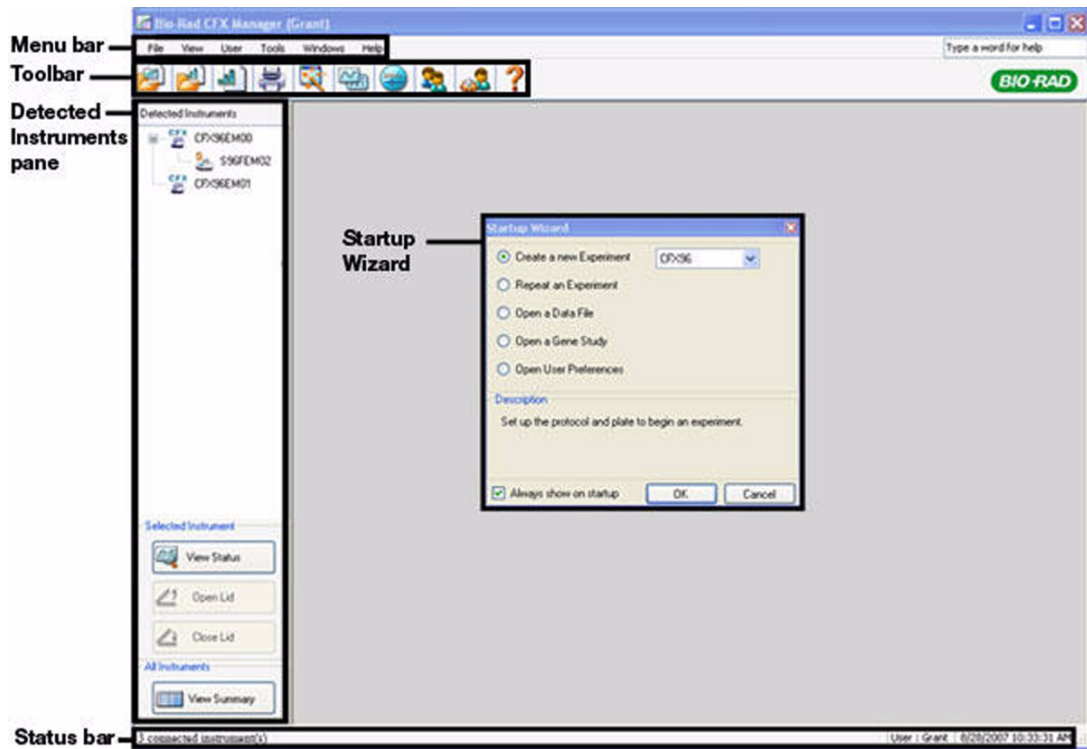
Bio-Rad CFX Manager (Grant)

Menu bar
File View User Tools Windows Help
Type a word for help

Toolbar
BIO-RAD

Detected Instruments pane
Detected Instruments
CFX96EM00
S96FEM02
CFX96EM01

Startup Wizard
Startup Wizard
Create a new Experiment CFX96
Repeat an Experiment
Open a Data File
Open a Gene Study
Open User Preferences
Description
Set up the protocol and plate to begin an experiment.
Always show on startup OK Cancel

Selected Instrument
View Status
Open Lid
Close Lid
All Instruments
View Summary

Status bar
3 connected instrument(s)
User : Grant 6/28/2007 10:33:31 AM